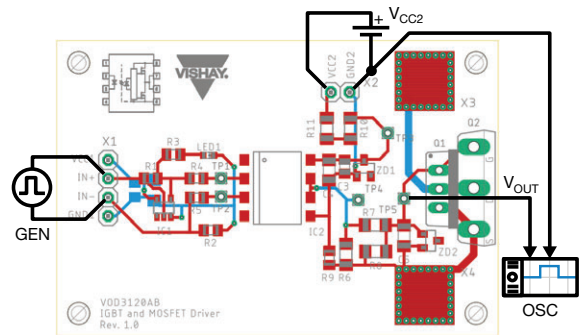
+ $V_{CC2}$

VCC2 GND2 X2

VISHAY.

X3

X1

VC IN+ IN- GND

R3 LED1 R1 R4 TP1 R5 TP2 IC1 R2

R11 R1 TP3 ZD1 Q1 Q2 TP4 IC2 R7 TP5 R9 R6 R8 ZD2 X4

$V_{OUT}$

GEN

OSC

VOD3120AB
IGBT and MOSFET Driver
Rev. 1.0